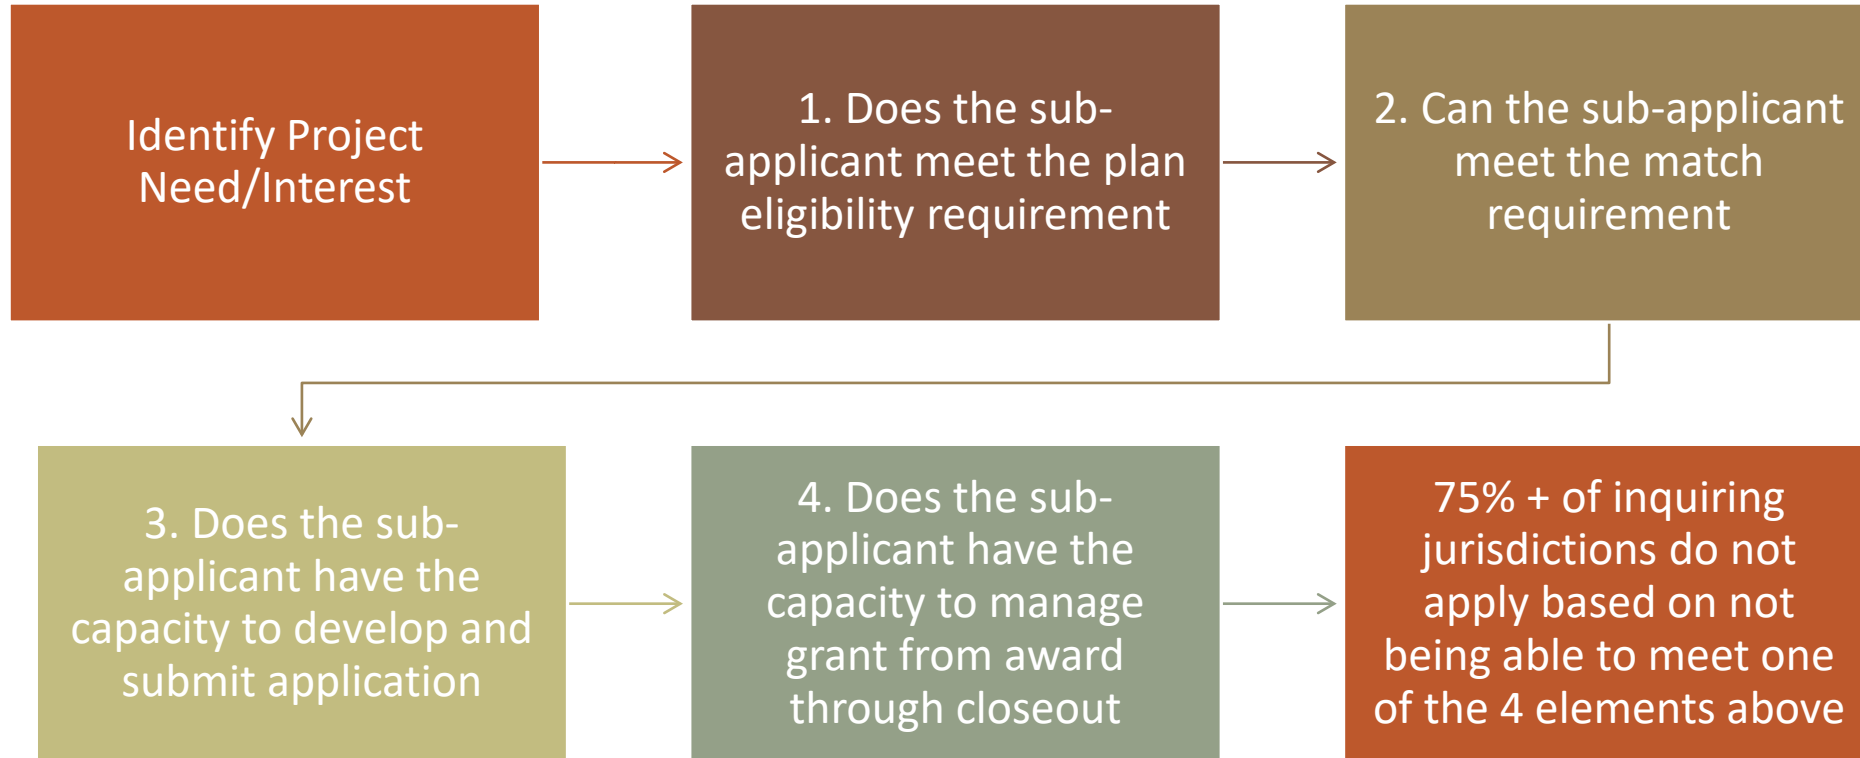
Identify Project Need/Interest

1. Does the sub-applicant meet the plan eligibility requirement

2. Can the sub-applicant meet the match requirement

3. Does the sub-applicant have the capacity to develop and submit application

4. Does the sub-applicant have the capacity to manage grant from award through closeout

75% + of inquiring jurisdictions do not apply based on not being able to meet one of the 4 elements above